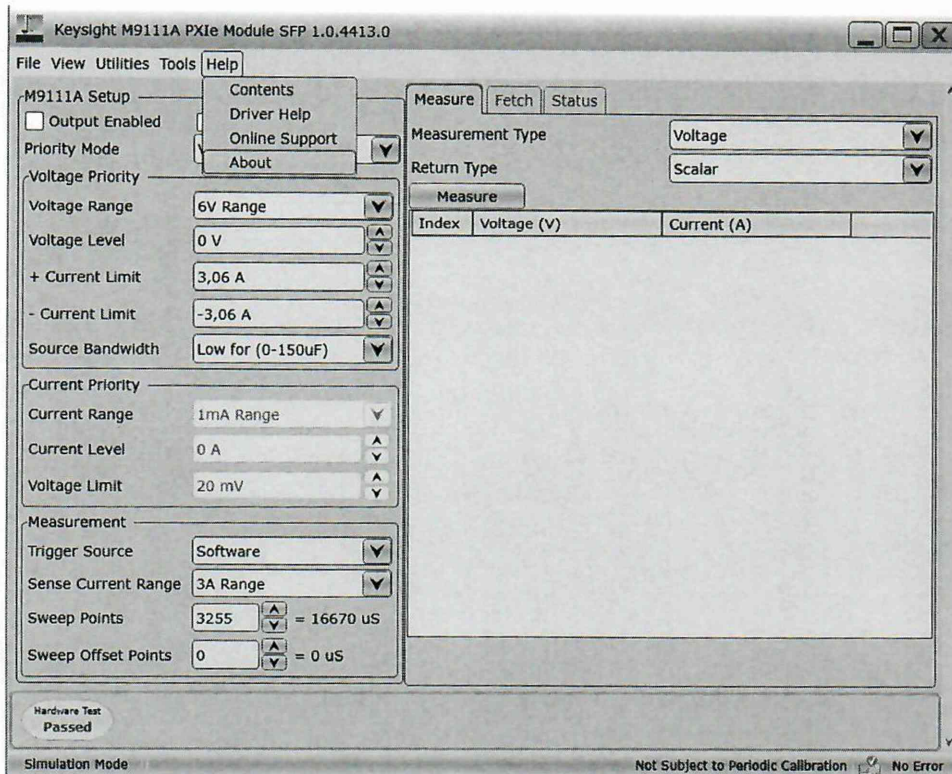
Keysight M9111A PXIe Module SFP 1.0.4413.0

File View Utilities Tools Help

Contents
Driver Help
Online Support
About

M9111A Setup

Output Enabled

Priority Mode

Voltage Priority

Voltage Range | 6V Range
Voltage Level | 0 V
+ Current Limit | 3,06 A
- Current Limit | -3,06 A
Source Bandwidth | Low for (0-150uF)

Current Priority

Current Range | 1mA Range
Current Level | 0 A
Voltage Limit | 20 mV

Measurement

Trigger Source | Software
Sense Current Range | 3A Range
Sweep Points | 3255 | = 16670 uS
Sweep Offset Points | 0 | = 0 uS

Measure | Fetch | Status

Measurement Type | Voltage
Return Type | Scalar

Measure

| Index | Voltage (V) | Current (A) |
|---|---|---|

Hardware Test
Passed

Simulation Mode

Not Subject to Periodic Calibration No Error